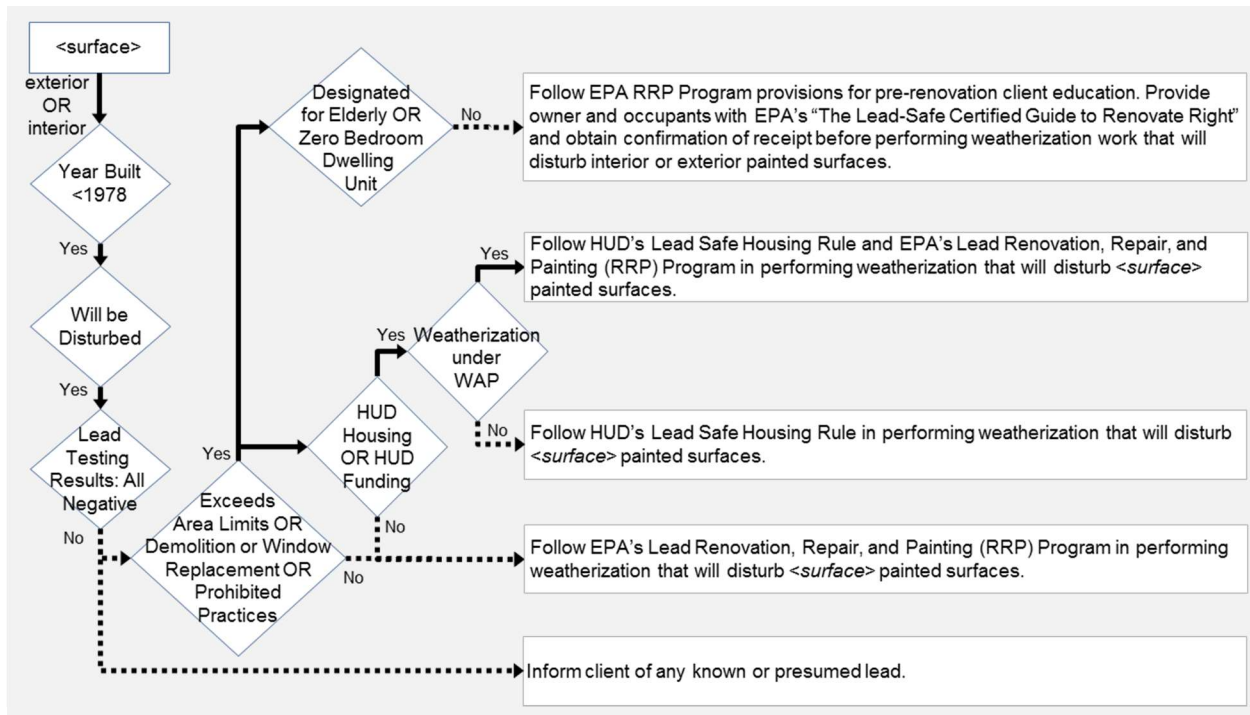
<surface>

exterior OR interior

Year Built <1978

Yes

Will be Disturbed

Yes

Lead Testing Results: All Negative

No

Yes

Exceeds Area Limits OR Demolition or Window Replacement OR Prohibited Practices

No

Designated for Elderly OR Zero Bedroom Dwelling Unit

No

Follow EPA RRP Program provisions for pre-renovation client education. Provide owner and occupants with EPA's "The Lead-Safe Certified Guide to Renovate Right" and obtain confirmation of receipt before performing weatherization work that will disturb interior or exterior painted surfaces.

HUD Housing OR HUD Funding

Yes

Weatherization under WAP

Yes

Follow HUD's Lead Safe Housing Rule and EPA's Lead Renovation, Repair, and Painting (RRP) Program in performing weatherization that will disturb <*surface*> painted surfaces.

No

Follow HUD's Lead Safe Housing Rule in performing weatherization that will disturb <*surface*> painted surfaces.

No

Follow EPA's Lead Renovation, Repair, and Painting (RRP) Program in performing weatherization that will disturb <*surface*> painted surfaces.

Inform client of any known or presumed lead.